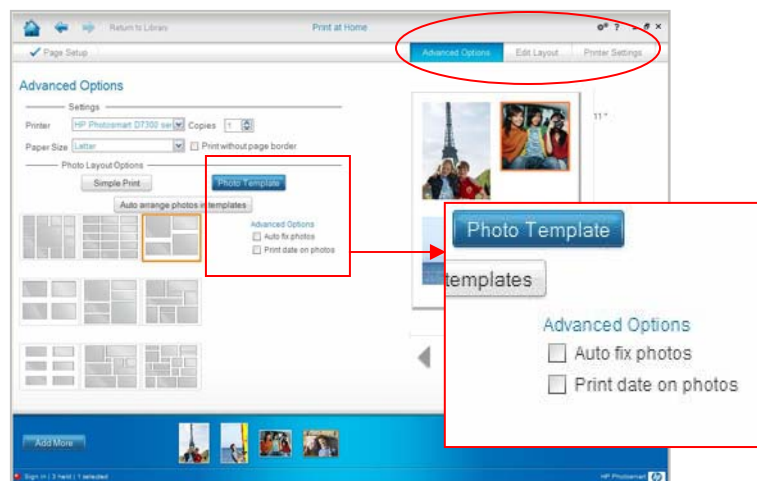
Return to Library

Print at Home

? _ ×

Page Setup

Advanced Options | Edit Layout | Printer Settings

Advanced Options

Settings

Printer HP Photosmart D7300 ser Copies 1

Paper Size Letter Print without page border

Photo Layout Options

Simple Print

Photo Template

Auto arrange photos in templates

Advanced Options
Auto fix photos
Print date on photos

11"

Photo Template

templates

Advanced Options
Auto fix photos
Print date on photos

Add More

Sign in | 3 held | 1 selected

HP Photosmart